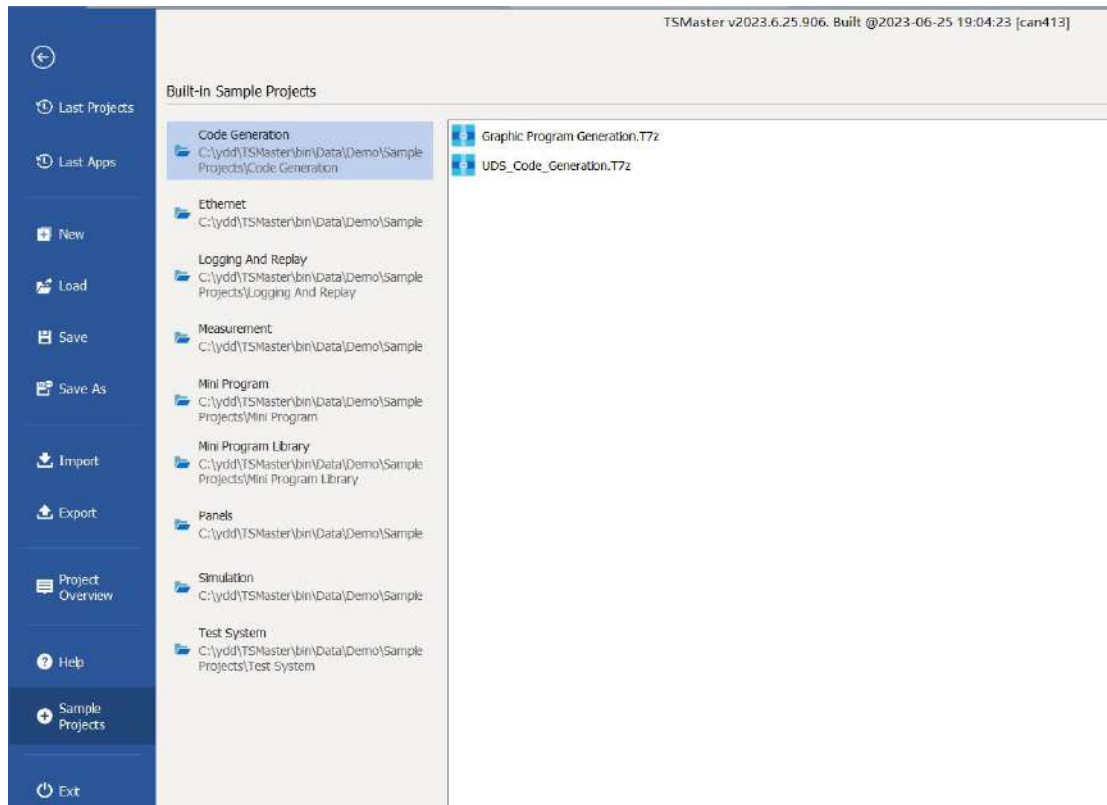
TSMaster v2023.6.25.906. Built @2023-06-25 19:04:23 [can413]

Last Projects

Last Apps

New

Load

Save

Save As

Import

Export

Project Overview

Help

Sample Projects

Exit

Built-in Sample Projects

Code Generation
C:\ydd\TSMaster\bin\Data\Demo\Sample Projects\Code Generation

Ethernet
C:\ydd\TSMaster\bin\Data\Demo\Sample

Logging And Replay
C:\ydd\TSMaster\bin\Data\Demo\Sample Projects\Logging And Replay

Measurement
C:\ydd\TSMaster\bin\Data\Demo\Sample

Mini Program
C:\ydd\TSMaster\bin\Data\Demo\Sample Projects\Mini Program

Mini Program Library
C:\ydd\TSMaster\bin\Data\Demo\Sample Projects\Mini Program Library

Panels
C:\ydd\TSMaster\bin\Data\Demo\Sample

Simulation
C:\ydd\TSMaster\bin\Data\Demo\Sample

Test System
C:\ydd\TSMaster\bin\Data\Demo\Sample Projects\Test System

Graphic Program Generation.T7z

UDS_Code_Generation.T7z